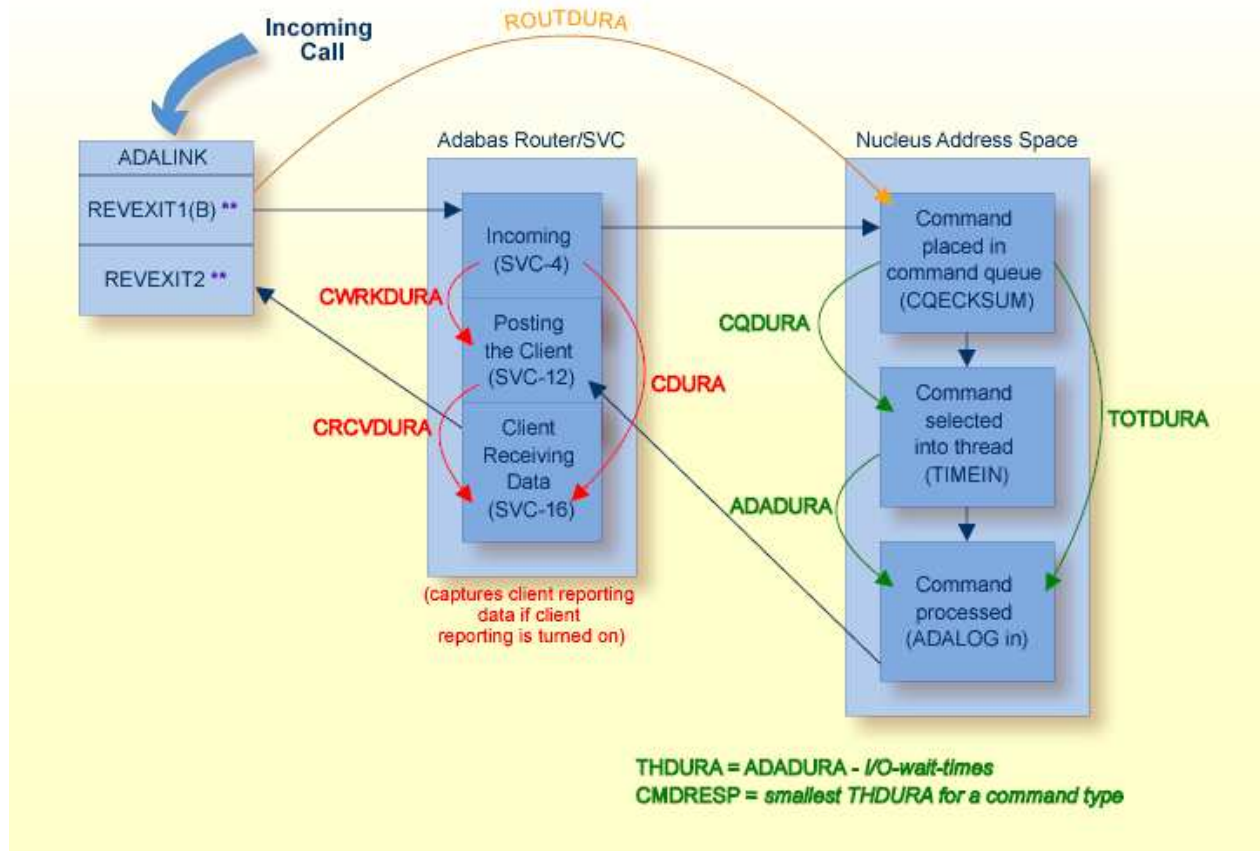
Incoming Call

ROUTDURA

ADALINK

REVEXIT1(B) **

REVEXIT2 **

Adabas Router/SVC

Incoming (SVC-4)

CWRKDURA

Posting the Client (SVC-12)

CDURA

CRCVDURA

Client Receiving Data (SVC-16)

(captures client reporting data if client reporting is turned on)

Nucleus Address Space

Command placed in command queue (CQECKSUM)

CQDURA

Command selected into thread (TIMEIN)

TOTDURA

ADADURA

Command processed (ADALOG in)

THDURA = ADADURA - I/O-wait-times
CMDRESP = smallest THDURA for a command type